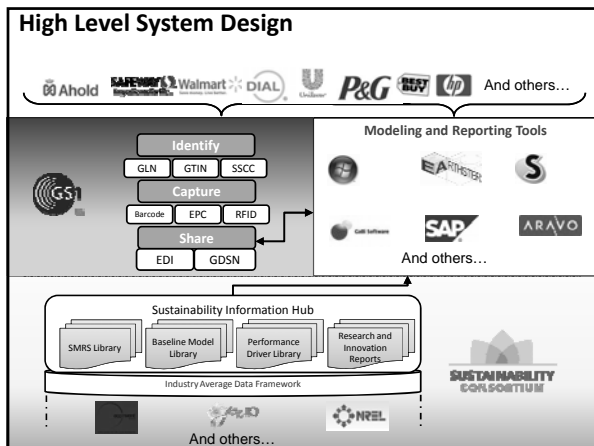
High Level System Design

Ahold SAFEWAY Walmart DIAL Unilever P&G BEST BUY hp And others…

GS1

Identify

GLN GTIN SSCC

Capture

Barcode EPC RFID

Share

EDI GDSN

Modeling and Reporting Tools

EARTHSTER

S

Cali Software SAP ARAVO

And others…

Sustainability Information Hub

SMRS Library

Baseline Model Library

Performance Driver Library

Research and Innovation Reports

Industry Average Data Framework

SUSTAINABILITY CONSORTIUM

NREL

And others…